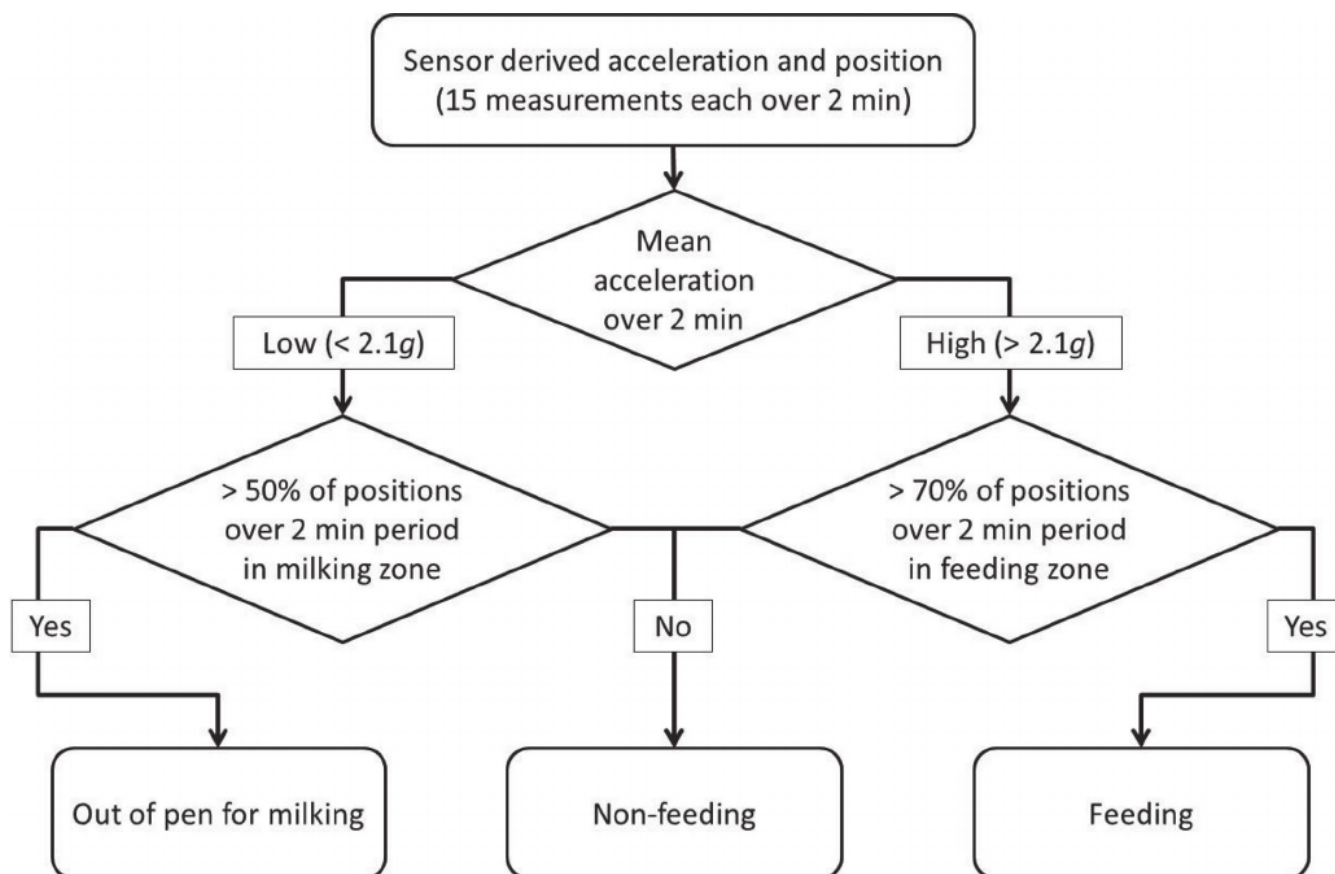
Sensor derived acceleration and position (15 measurements each over 2 min)

Mean acceleration over 2 min

Low (< 2.1$g$)

High (> 2.1$g$)

> 50% of positions over 2 min period in milking zone

> 70% of positions over 2 min period in feeding zone

Yes

No

Yes

Out of pen for milking

Non-feeding

Feeding